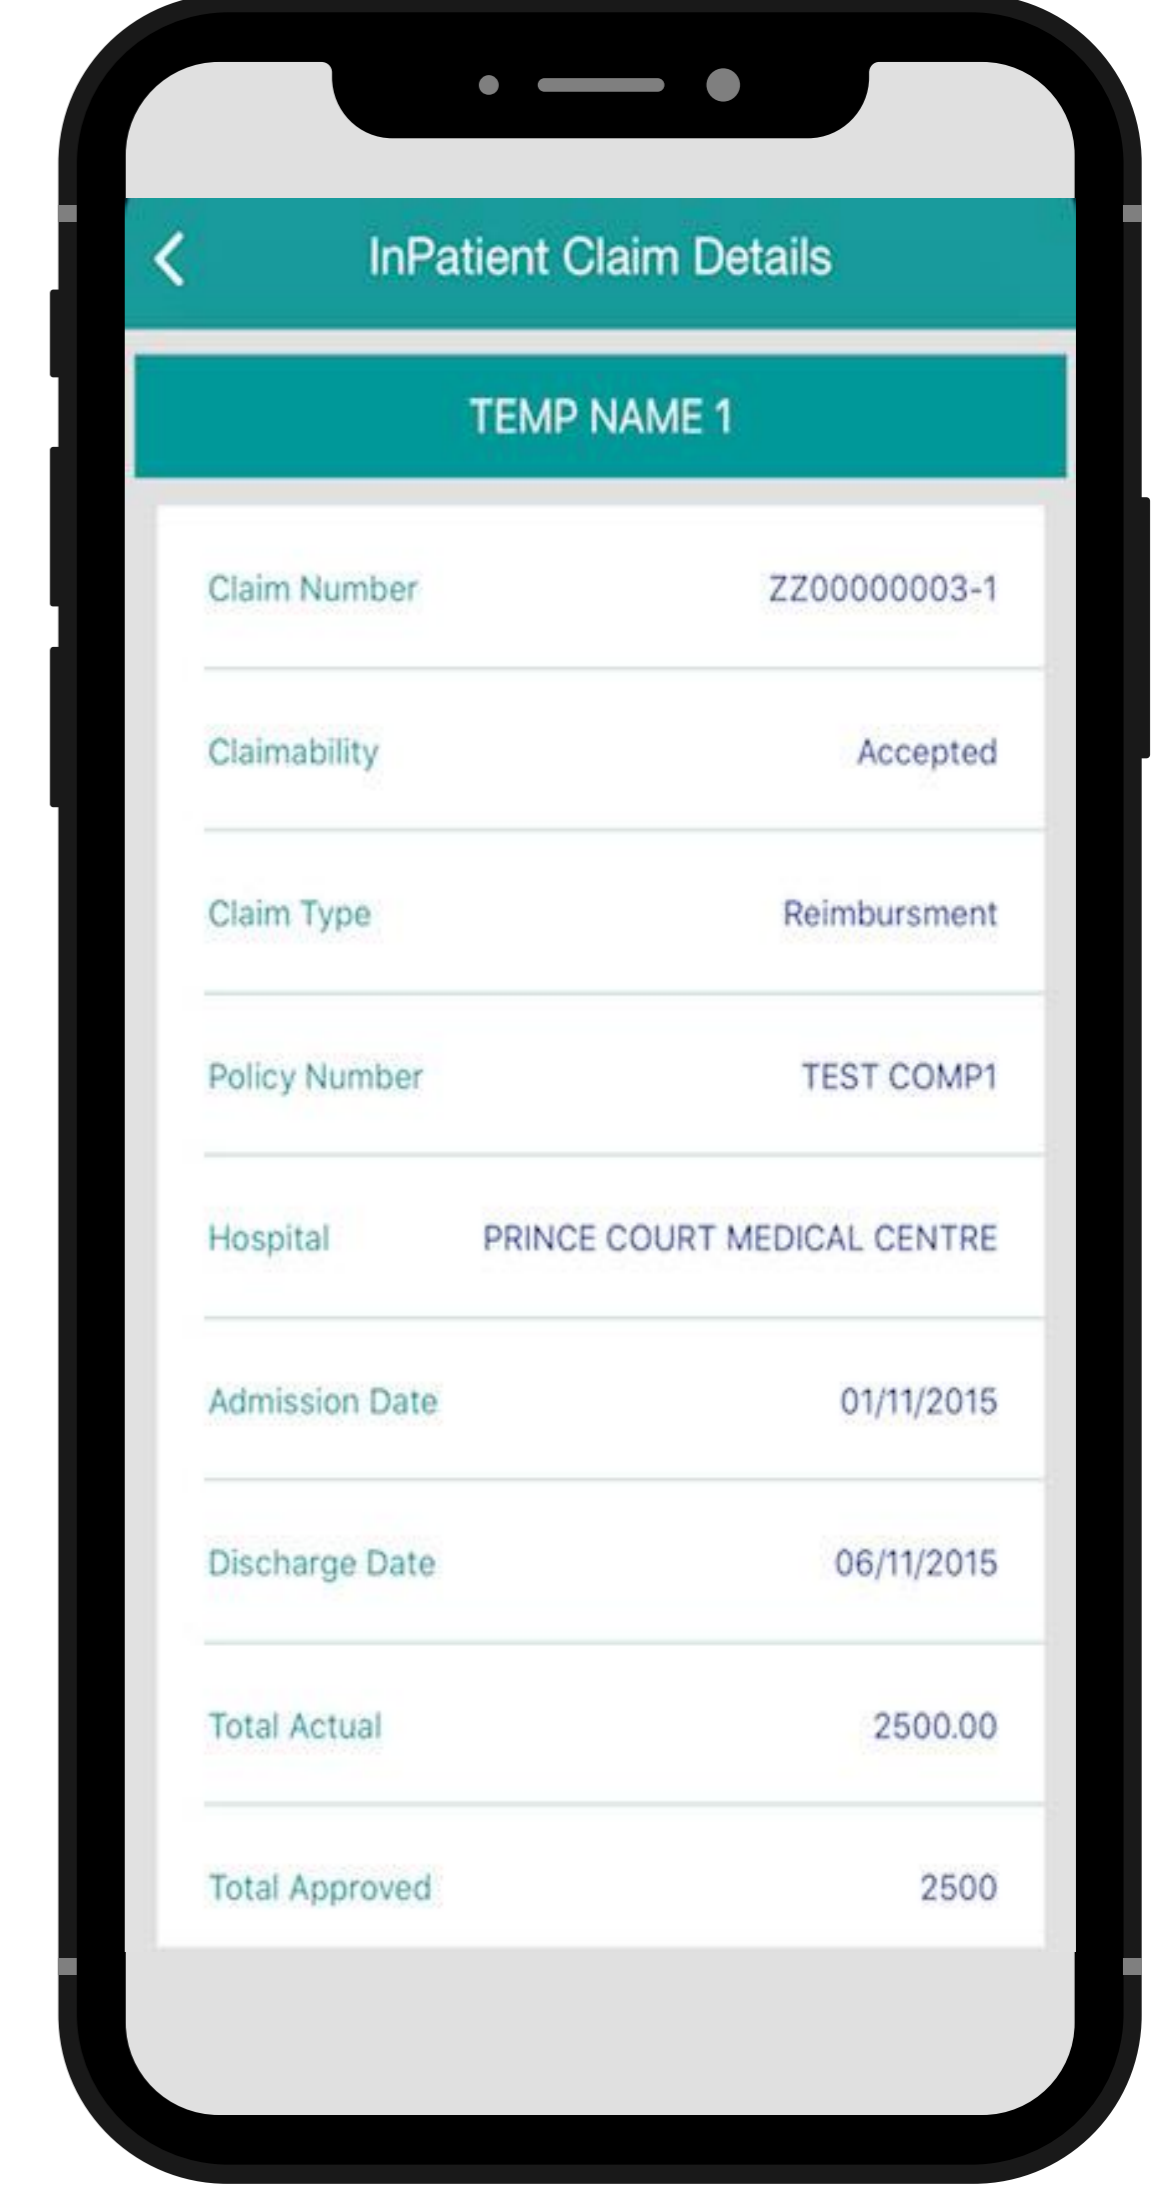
InPatient Claim Details

TEMP NAME 1

| | |
|---|---|
| Claim Number | ZZ00000003-1 |
| Claimability | Accepted |
| Claim Type | Reimbursment |
| Policy Number | TEST COMP1 |
| Hospital | PRINCE COURT MEDICAL CENTRE |
| Admission Date | 01/11/2015 |
| Discharge Date | 06/11/2015 |
| Total Actual | 2500.00 |
| Total Approved | 2500 |